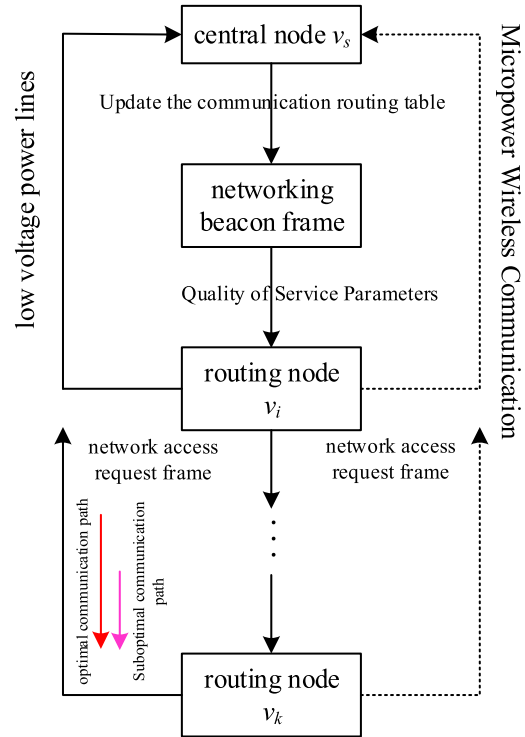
central node $v_s$

Update the communication routing table

networking beacon frame

Quality of Service Parameters

routing node $v_i$

low voltage power lines

Micropower Wireless Communication

network access request frame

network access request frame

optimal communication path

Suboptimal communication path

routing node $v_k$